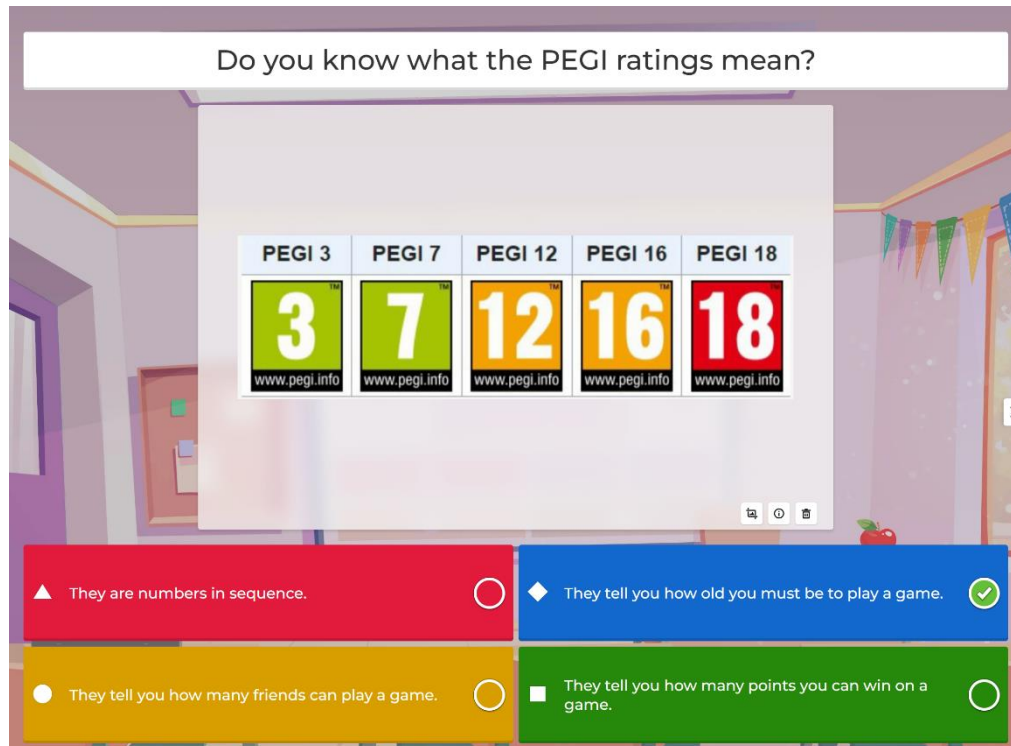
Do you know what the PEGI ratings mean?

| PEGI 3 | PEGI 7 | PEGI 12 | PEGI 16 | PEGI 18 |
|---|---|---|---|---|
| 3 TM www.pegi.info | 7 TM www.pegi.info | 12 TM www.pegi.info | 16 TM www.pegi.info | 18 TM www.pegi.info |

They are numbers in sequence.

They tell you how old you must be to play a game.

They tell you how many friends can play a game.

They tell you how many points you can win on a game.